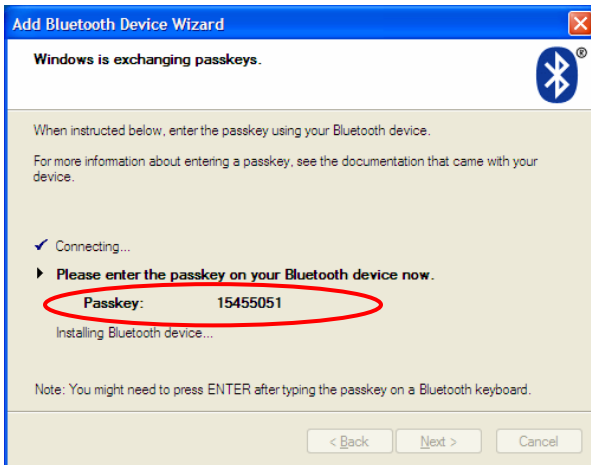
Add Bluetooth Device Wizard

Windows is exchanging passkeys.

®

When instructed below, enter the passkey using your Bluetooth device.

For more information about entering a passkey, see the documentation that came with your device.

Connecting...

Please enter the passkey on your Bluetooth device now.

Passkey: 15455051

Installing Bluetooth device...

Note: You might need to press ENTER after typing the passkey on a Bluetooth keyboard.

< Back Next > Cancel